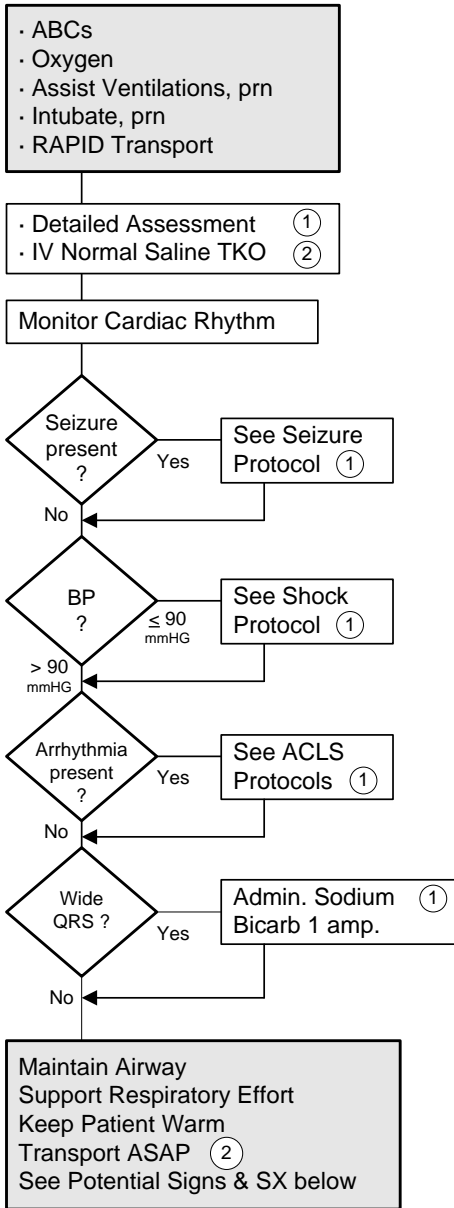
· ABCs
· Oxygen
· Assist Ventilations, prn
· Intubate, prn
· RAPID Transport

· Detailed Assessment ①
· IV Normal Saline TKO ②

Monitor Cardiac Rhythm

Seizure present ?

Yes

See Seizure Protocol ①

No

BP ?

$\leq 90$ mmHG

See Shock Protocol ①

$> 90$ mmHG

Arrhythmia present ?

Yes

See ACLS Protocols ①

No

Wide QRS ?

Yes

Admin. Sodium Bicarb 1 amp. ①

No

Maintain Airway
Support Respiratory Effort
Keep Patient Warm
Transport ASAP ②
See Potential Signs & SX below